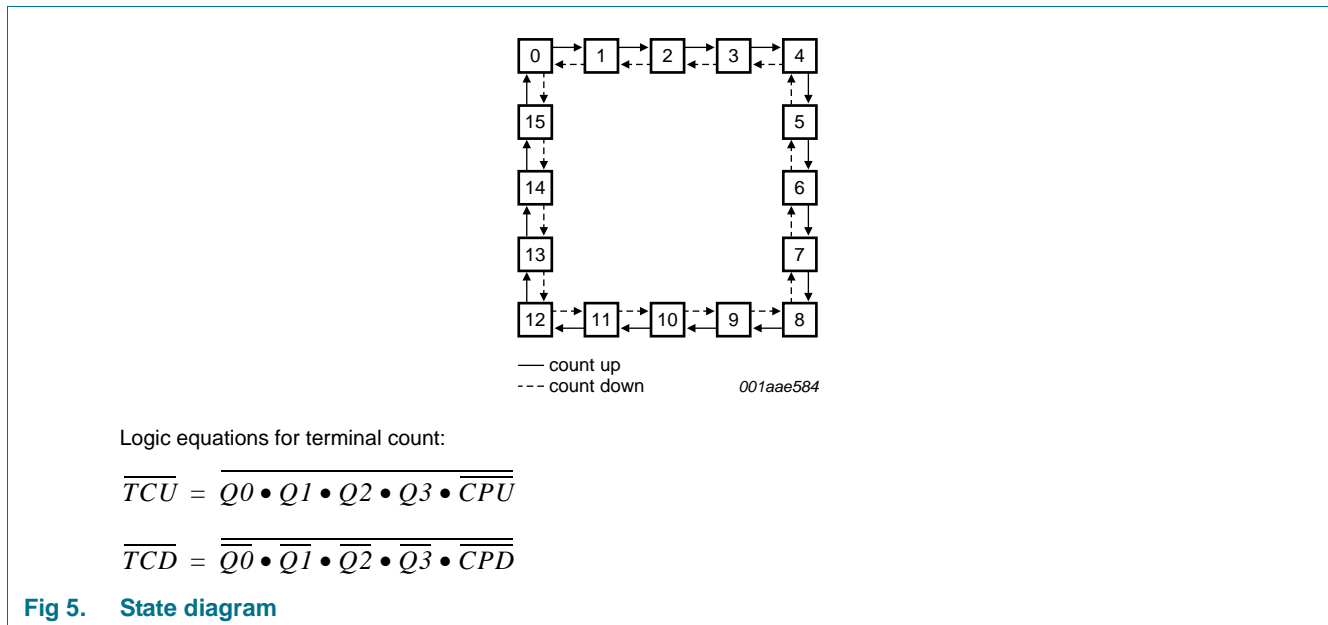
0 1 2 3 4
15 5
14 6
13 7
12 11 10 9 8

—— count up
- - - count down

001aae584

Logic equations for terminal count:

$\overline{TCU} = \overline{Q0 \bullet Q1 \bullet Q2 \bullet Q3 \bullet \overline{CPU}}$

$\overline{TCD} = \overline{\overline{Q0} \bullet \overline{Q1} \bullet \overline{Q2} \bullet \overline{Q3} \bullet \overline{CPD}}$

Fig 5. State diagram